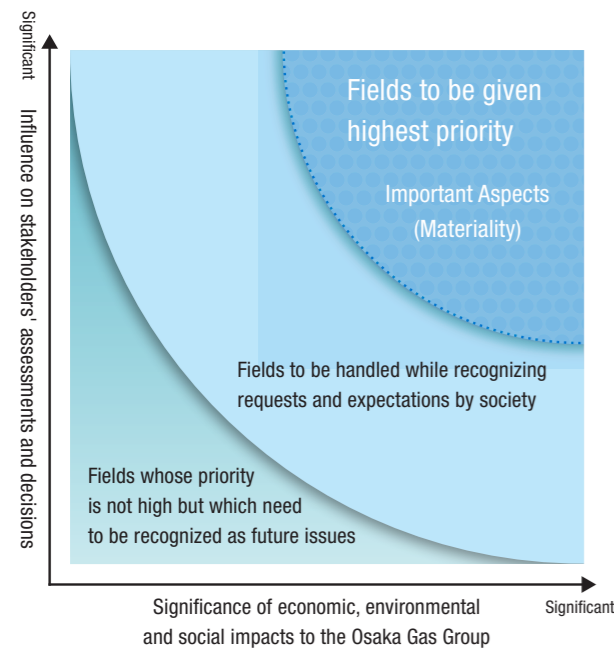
Significant

Influence on stakeholders' assessments and decisions

Fields to be given highest priority

Important Aspects (Materiality)

Fields to be handled while recognizing requests and expectations by society

Fields whose priority is not high but which need to be recognized as future issues

Significance of economic, environmental and social impacts to the Osaka Gas Group

Significant